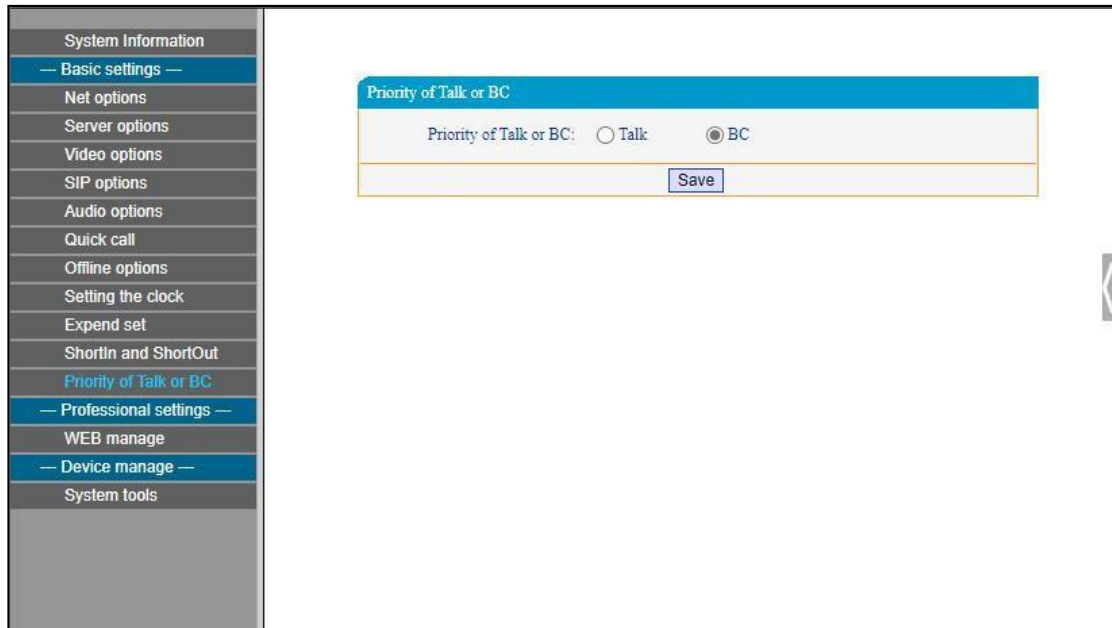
System Information
— Basic settings —
Net options
Server options
Video options
SIP options
Audio options
Quick call
Offline options
Setting the clock
Expend set
ShortIn and ShortOut
Priority of Talk or BC
— Professional settings —
WEB manage
— Device manage —
System tools

Priority of Talk or BC

Priority of Talk or BC: Talk BC

Save